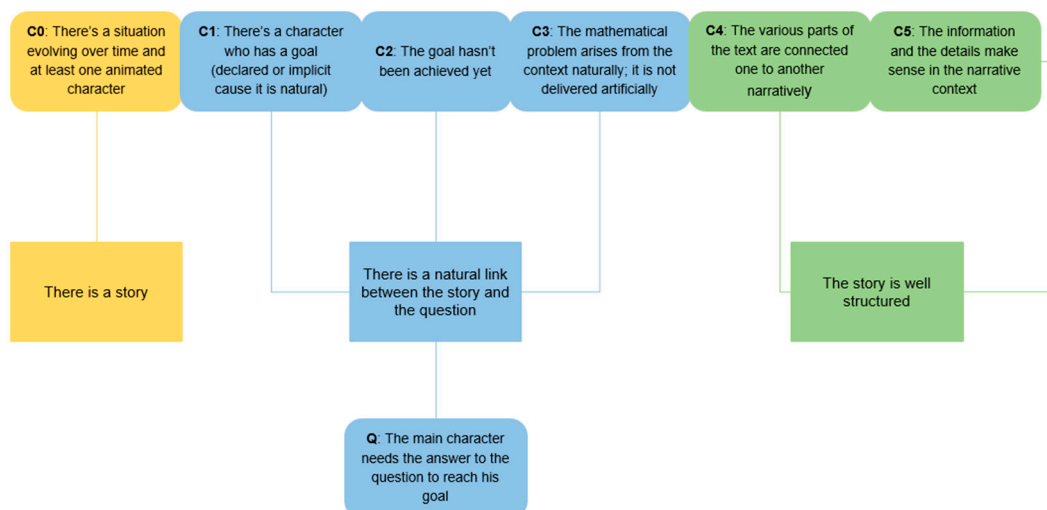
**C0**: There's a situation evolving over time and at least one animated character

**C1**: There's a character who has a goal (declared or implicit cause it is natural)

**C2**: The goal hasn't been achieved yet

**C3**: The mathematical problem arises from the context naturally; it is not delivered artificially

**C4**: The various parts of the text are connected one to another narratively

**C5**: The information and the details make sense in the narrative context

There is a story

There is a natural link between the story and the question

The story is well structured

**Q**: The main character needs the answer to the question to reach his goal